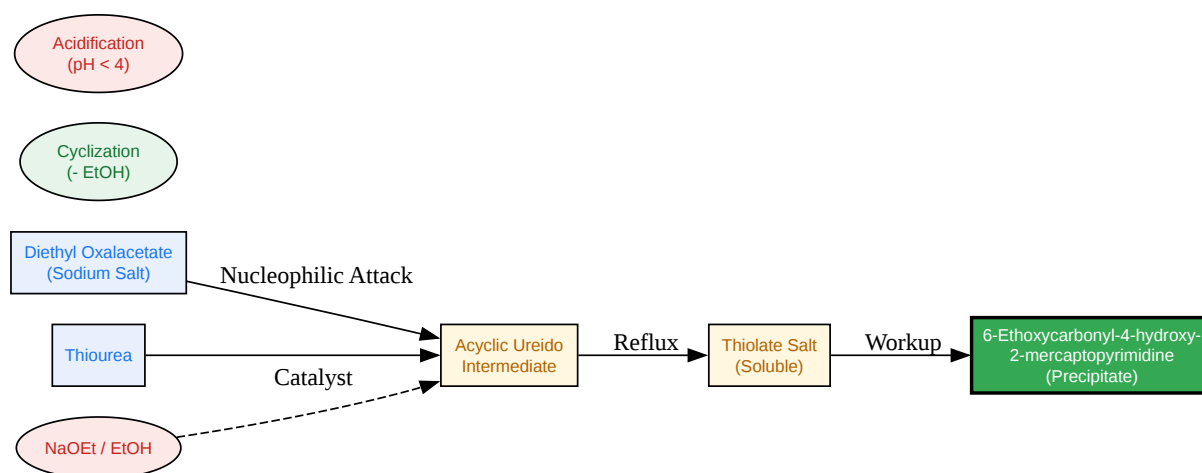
Acidification
(pH < 4)

Cyclization
(- EtOH)

Diethyl Oxalacetate
(Sodium Salt)

Nucleophilic Attack

Thiourea

Catalyst

NaOEt / EtOH

Acyclic Ureido
Intermediate

Reflux

Thiolate Salt
(Soluble)

Workup

6-Ethoxycarbonyl-4-hydroxy-2-mercaptopyrimidine
(Precipitate)